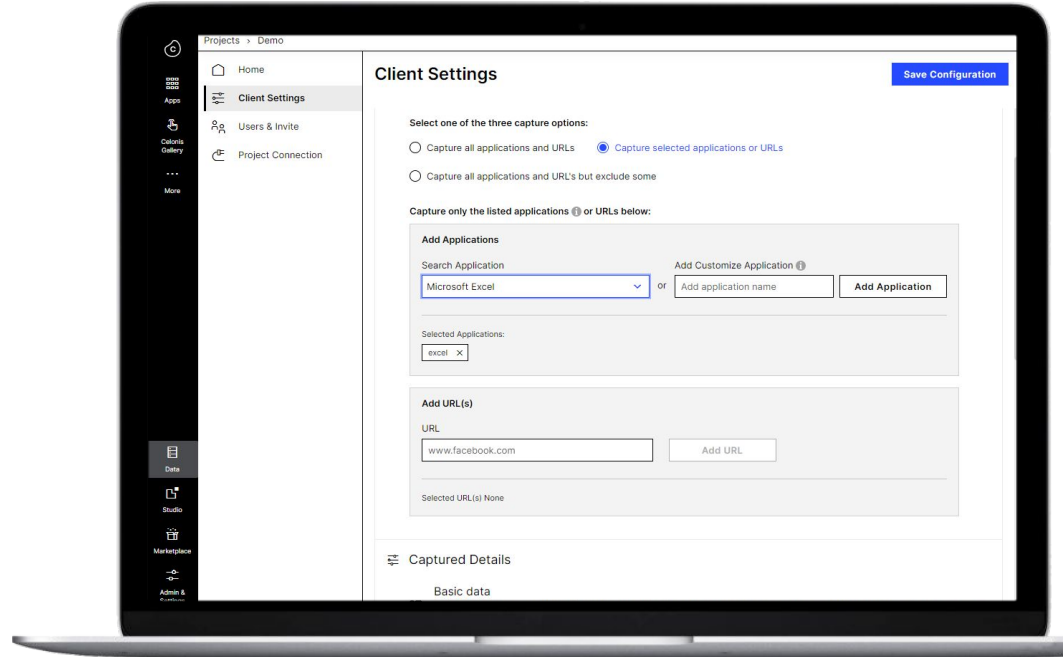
Projects › Demo

Apps
Celonis Gallery
More
Data
Studio
Marketplace
Admin & Settings

Home
Client Settings
Users & Invite
Project Connection

Client Settings

Save Configuration

Select one of the three capture options:

Capture all applications and URLs
Capture selected applications or URLs
Capture all applications and URL's but exclude some

Capture only the listed applications or URLs below:

Add Applications

Search Application
Microsoft Excel
or
Add Customize Application
Add application name
Add Application

Selected Applications:
excel ×

Add URL(s)

URL
www.facebook.com
Add URL

Selected URL(s) None

Captured Details

Basic data